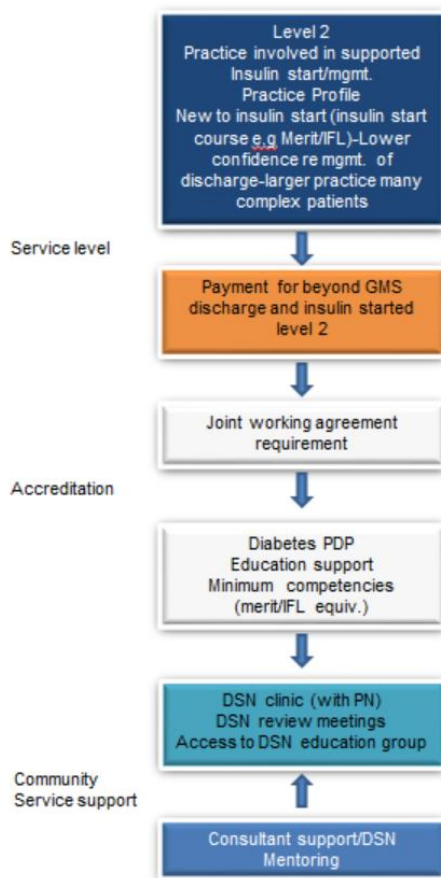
Level 2
Practice involved in supported Insulin start/mgmt.
Practice Profile
New to insulin start (insulin start course e.g Merit/IFL)-Lower confidence re mgmt. of discharge-larger practice many complex patients

Service level

Payment for beyond GMS discharge and insulin started level 2

Joint working agreement requirement

Accreditation

Diabetes PDP
Education support
Minimum competencies (merit/IFL equiv.)

DSN clinic (with PN)
DSN review meetings
Access to DSN education group

Community
Service support

Consultant support/DSN Mentoring